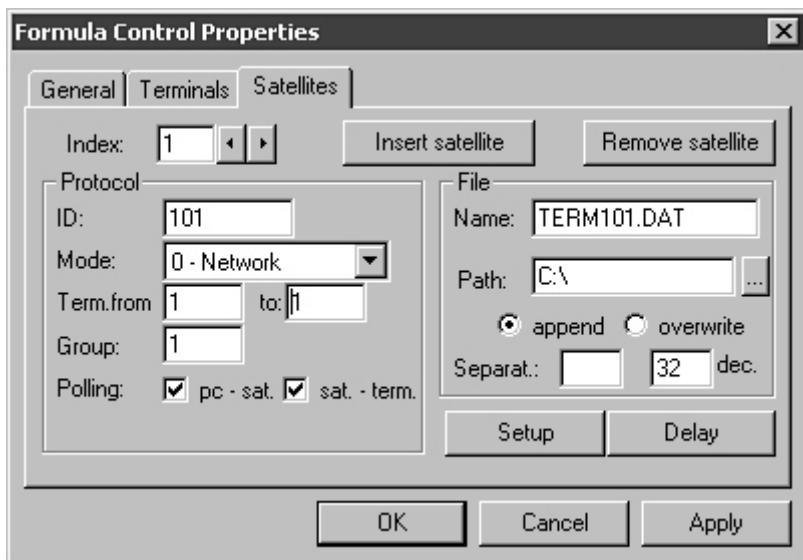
Formula Control Properties

General | Terminals | Satellites

Index: 1

Insert satellite

Remove satellite

Protocol

ID: 101

Mode: 0 - Network

Term.from 1 to: 1

Group: 1

Polling: pc - sat. sat. - term.

File

Name: TERM101.DAT

Path: C:\ ...

append overwrite

Separat.: 32 dec.

Setup

Delay

OK

Cancel

Apply